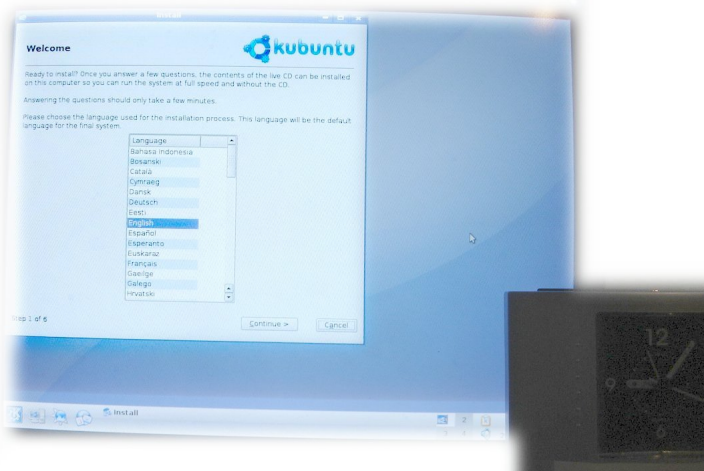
Welcome

kubuntu

Ready to install? Once you answer a few questions, the contents of the live CD can be installed on this computer so you can run the system at full speed and without the CD.

Answering the questions should only take a few minutes.

Please choose the language used for the installation process. This language will be the default language for the final system.

Language
Bahasa Indonesia
Bosanski
Català
Cymraeg
Dansk
Deutsch
Eesti
English
Español
Esperanto
Euskaraz
Français
Gaeilge
Galego
Hrvatski

Step 1 of 6

Continue >

Cancel

Install

2

12
9
6